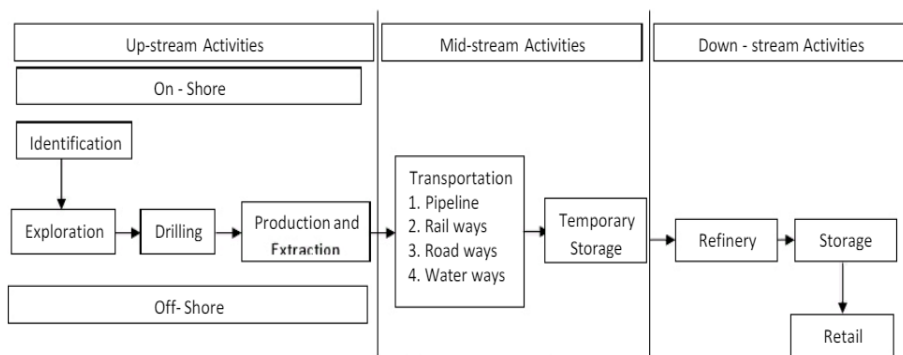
Up-stream Activities

Mid-stream Activities

Down - stream Activities

On - Shore

Identification

Exploration

Drilling

Production and Extraction

Transportation
1. Pipeline
2. Rail ways
3. Road ways
4. Water ways

Temporary Storage

Refinery

Storage

Retail

Off- Shore